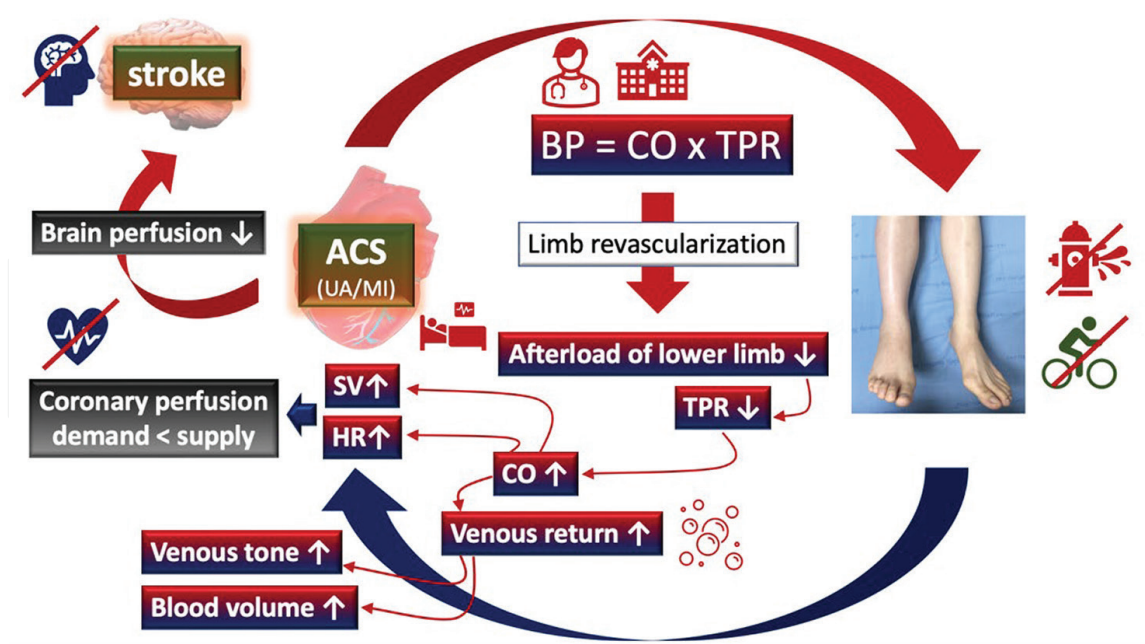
stroke

BP = CO x TPR

Brain perfusion ↓

ACS
(UA/MI)

Limb revascularization

Afterload of lower limb ↓

SV↑

HR↑

TPR ↓

Coronary perfusion demand < supply

CO ↑

Venous return ↑

Venous tone ↑

Blood volume ↑